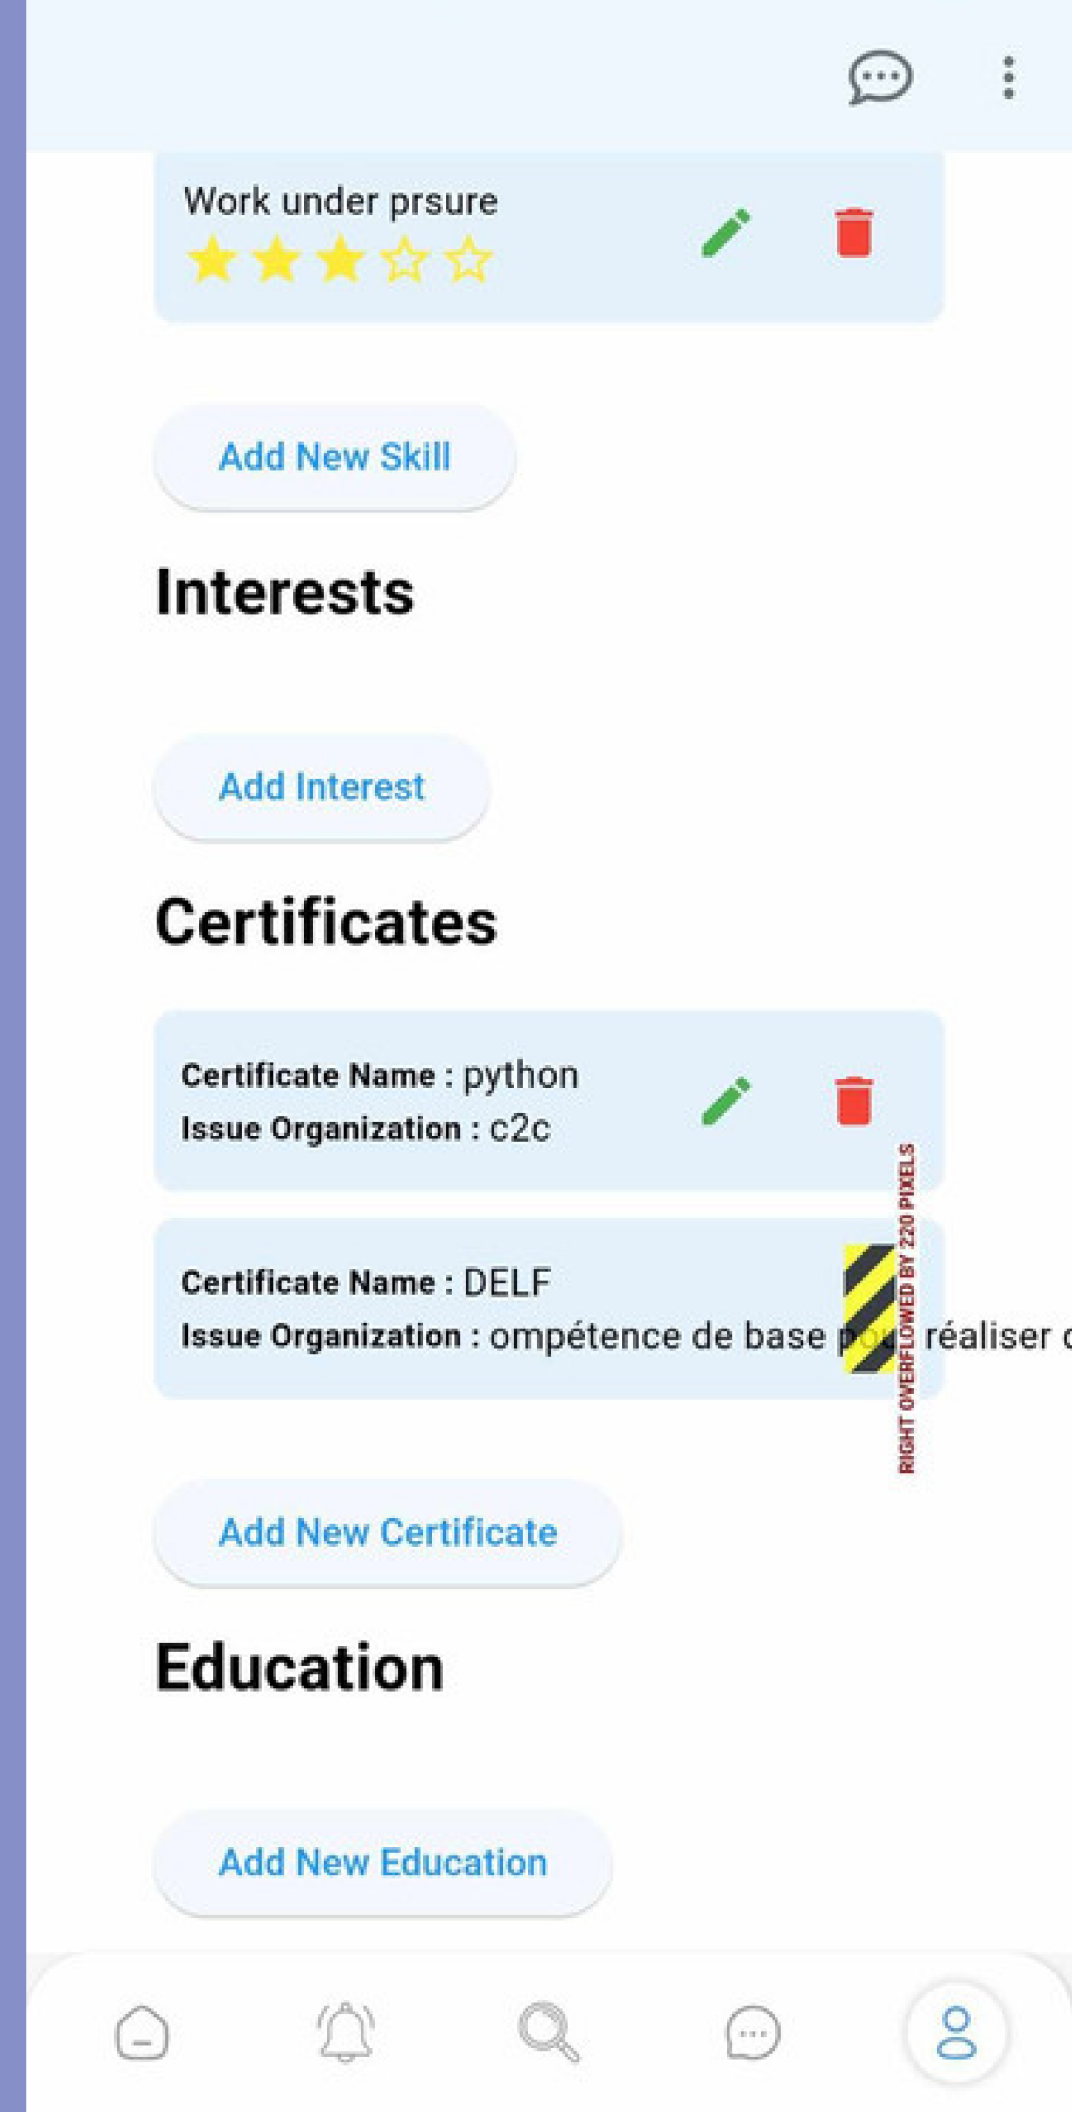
Work under prsure

Add New Skill

Interests

Add Interest

Certificates

Certificate Name : python
Issue Organization : c2c

Certificate Name : DELF
Issue Organization : ompétence de base p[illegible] réaliser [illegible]

RIGHT OVERFLOWED BY 220 PIXELS

Add New Certificate

Education

Add New Education